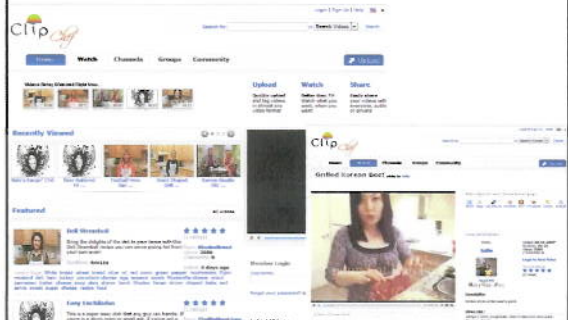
Clip Chef

Login | Sign Up | Help

Search for: Search Videos

Home Watch Channels Groups Community

Upload

Upload

Quickly upload and tag videos in almost any video format

Watch

Instantly find and watch videos

Share

Easily share your videos with everyone, public or private

Recently Viewed

Featured

Bell Steamboat

Easy Enchiladas

Grilled Korean Beef

Home Watch Channels Groups Community

Member Login